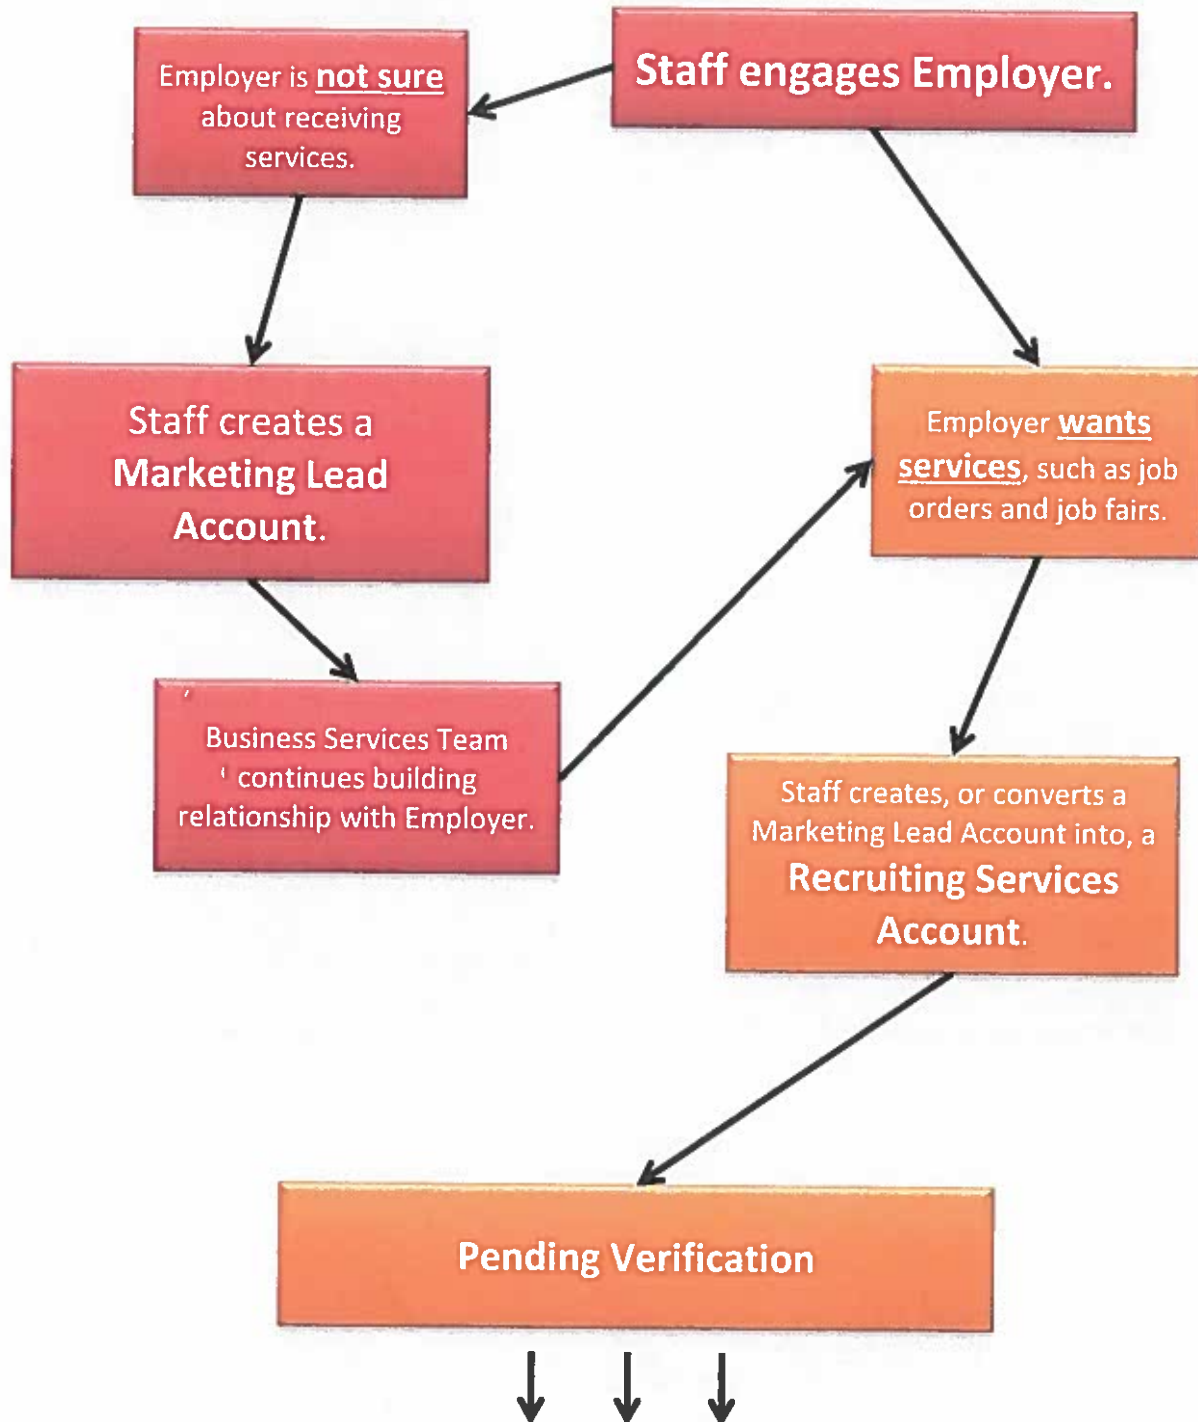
Staff engages Employer.

Employer is not sure about receiving services.

Staff creates a Marketing Lead Account.

Business Services Team continues building relationship with Employer.

Employer wants services, such as job orders and job fairs.

Staff creates, or converts a Marketing Lead Account into, a Recruiting Services Account.

Pending Verification